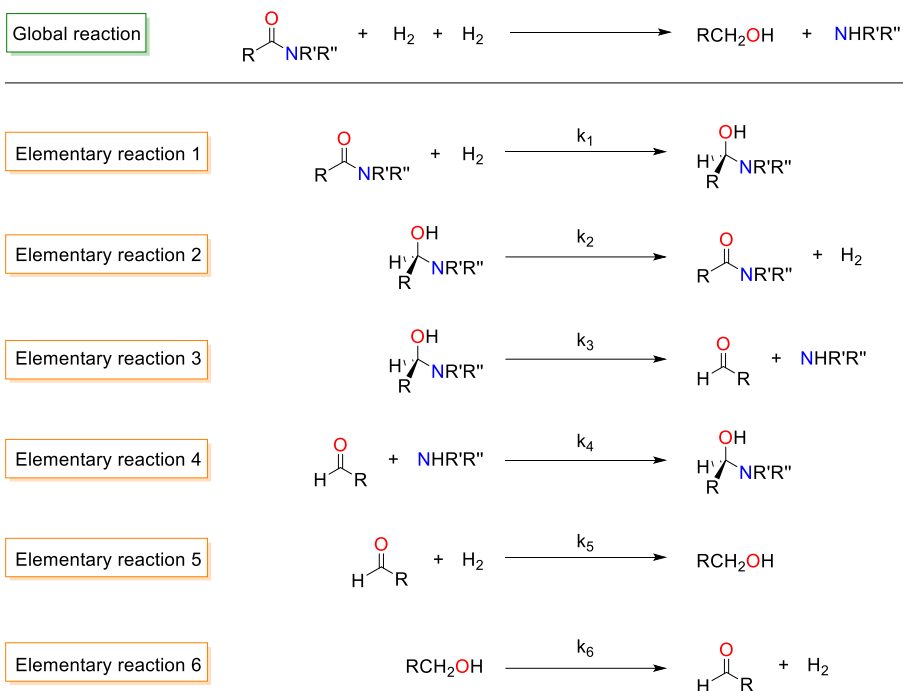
Global reaction

O
R NR'R'' + $H_2$ + $H_2$ → $RCH_2OH$ + NHR'R''

Elementary reaction 1

O
R NR'R'' + $H_2$ $\xrightarrow{k_1}$ OH H R NR'R''

Elementary reaction 2

OH H R NR'R'' $\xrightarrow{k_2}$ O R NR'R'' + $H_2$

Elementary reaction 3

OH H R NR'R'' $\xrightarrow{k_3}$ O H R + NHR'R''

Elementary reaction 4

O H R + NHR'R'' $\xrightarrow{k_4}$ OH H R NR'R''

Elementary reaction 5

O H R + $H_2$ $\xrightarrow{k_5}$ $RCH_2OH$

Elementary reaction 6

$RCH_2OH$ $\xrightarrow{k_6}$ O H R + $H_2$